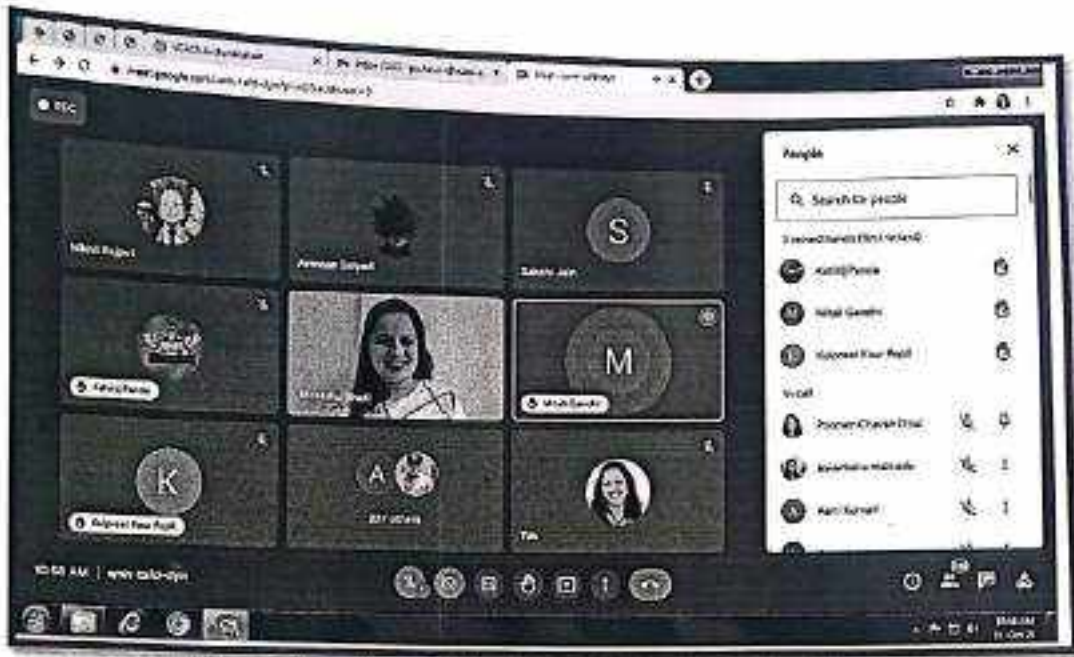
meet.google.com/wtn-tafd-djyn

REC

Nikhil Rajput

Ameesh Saiyad

S

Sakshi Jain

Kafil@Pande

M

Nirali Gandhi

K

Kulpreet Kaur Rajli

A

and others

You

People

Search for people

Raised hands

Kafil@Pande

Nirali Gandhi

Kulpreet Kaur Rajli

In call

10:58 AM | wtn-tafd-djyn